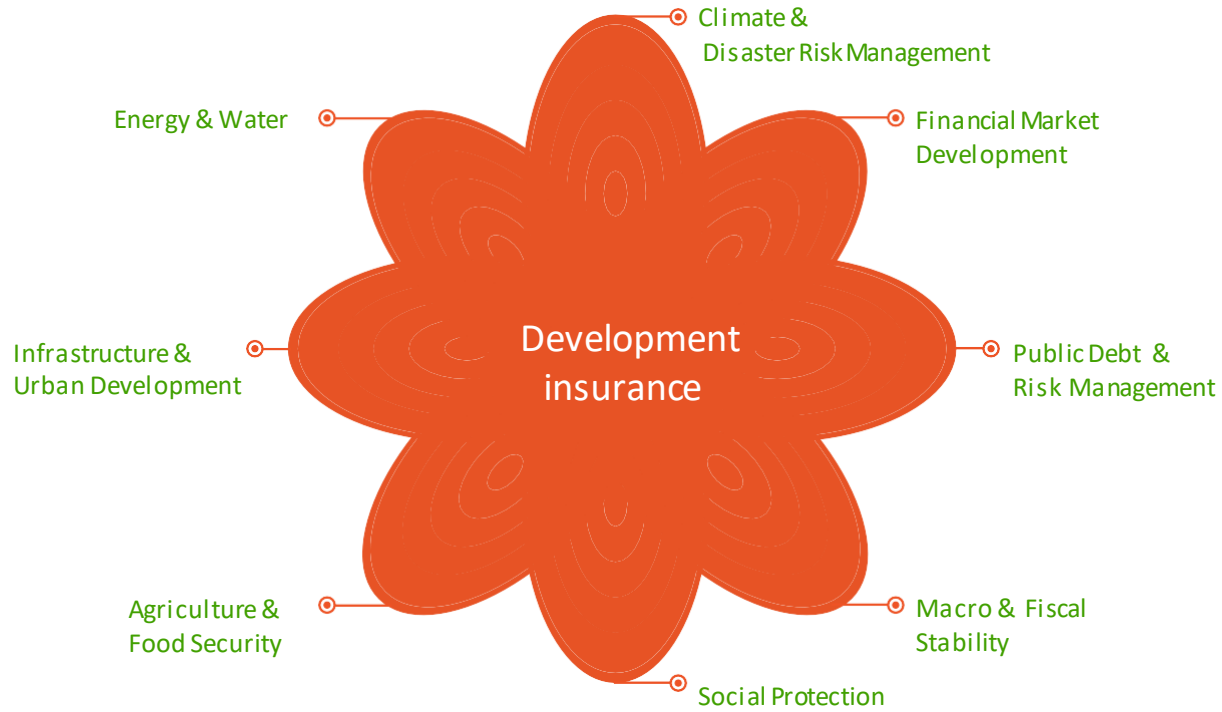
Climate & Disaster Risk Management

Energy & Water

Financial Market Development

Development insurance

Infrastructure & Urban Development

Public Debt & Risk Management

Agriculture & Food Security

Macro & Fiscal Stability

Social Protection